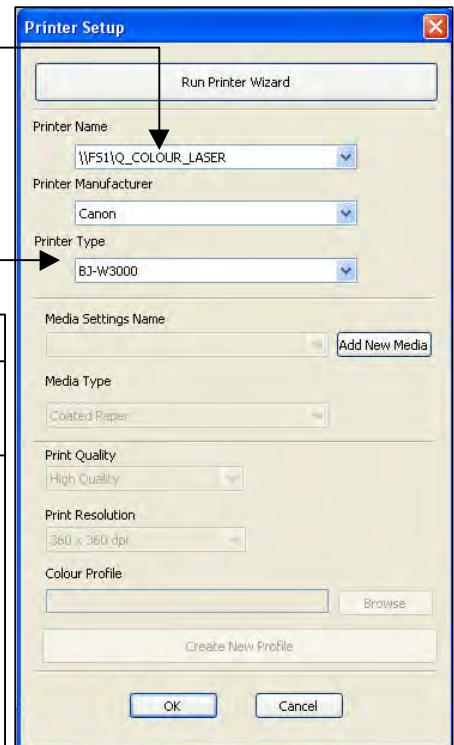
Printer Setup

Run Printer Wizard

Printer Name

\\FS1\Q_COLOUR_LASER

Printer Manufacturer

Canon

Printer Type

BJ-W3000

Media Settings Name

Add New Media

Media Type

Coated Paper

Print Quality

High Quality

Print Resolution

360 x 360 dpi

Colour Profile

Browse

Create New Profile

OK

Cancel